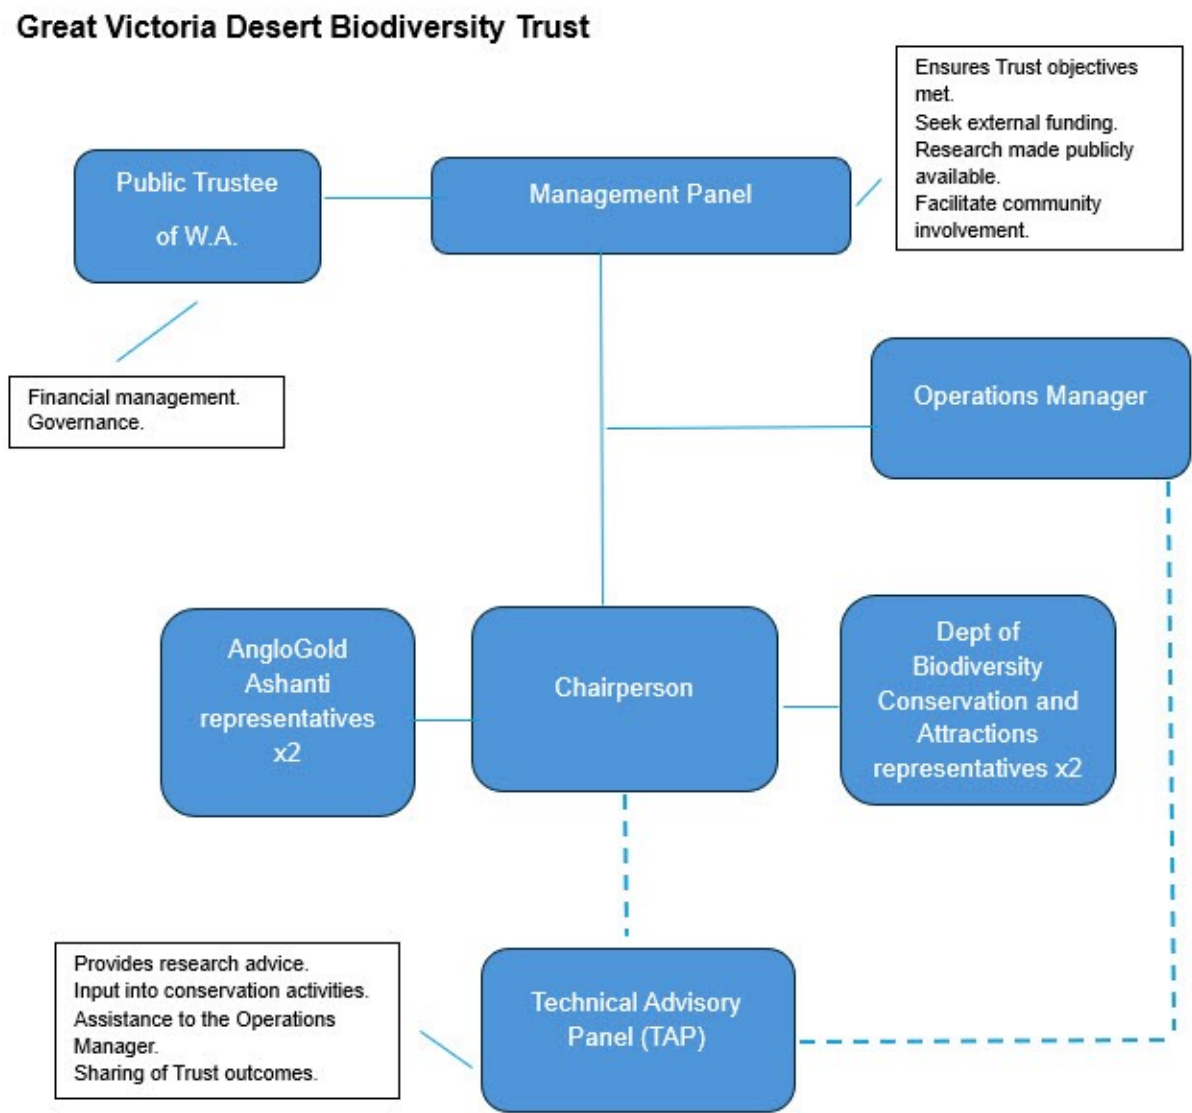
Great Victoria Desert Biodiversity Trust

Public Trustee of W.A.

Management Panel

Ensures Trust objectives met.
Seek external funding.
Research made publicly available.
Facilitate community involvement.

Financial management.
Governance.

Operations Manager

AngloGold Ashanti representatives x2

Chairperson

Dept of Biodiversity Conservation and Attractions representatives x2

Provides research advice.
Input into conservation activities.
Assistance to the Operations Manager.
Sharing of Trust outcomes.

Technical Advisory Panel (TAP)